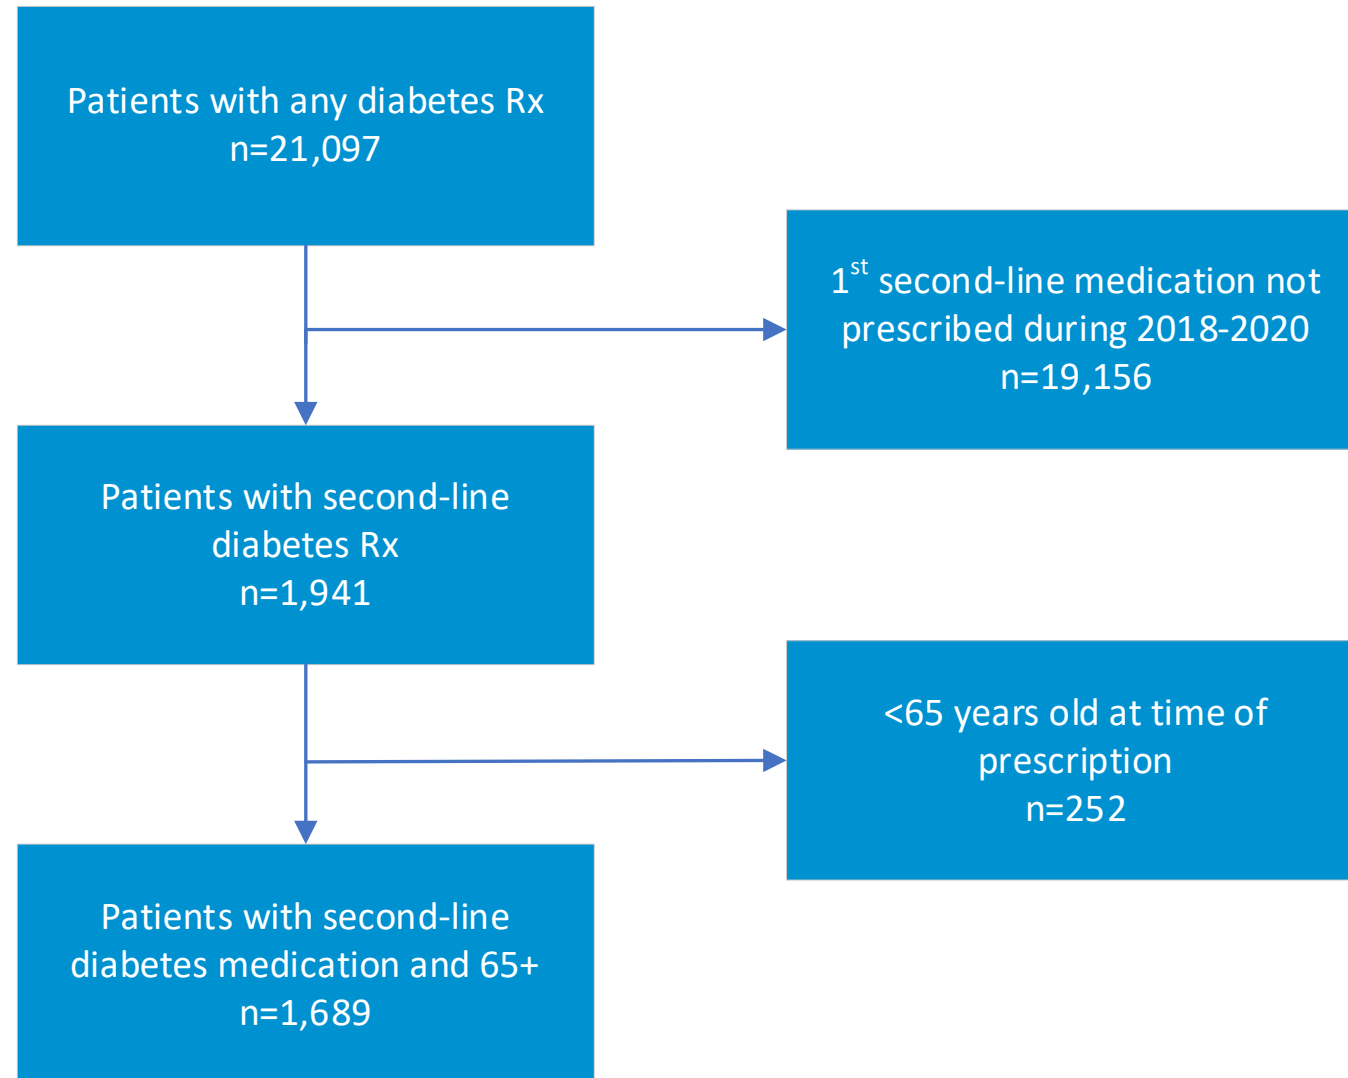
Patients with any diabetes Rx
n=21,097

1$^{st}$ second-line medication not prescribed during 2018-2020
n=19,156

Patients with second-line diabetes Rx
n=1,941

<65 years old at time of prescription
n=252

Patients with second-line diabetes medication and 65+
n=1,689